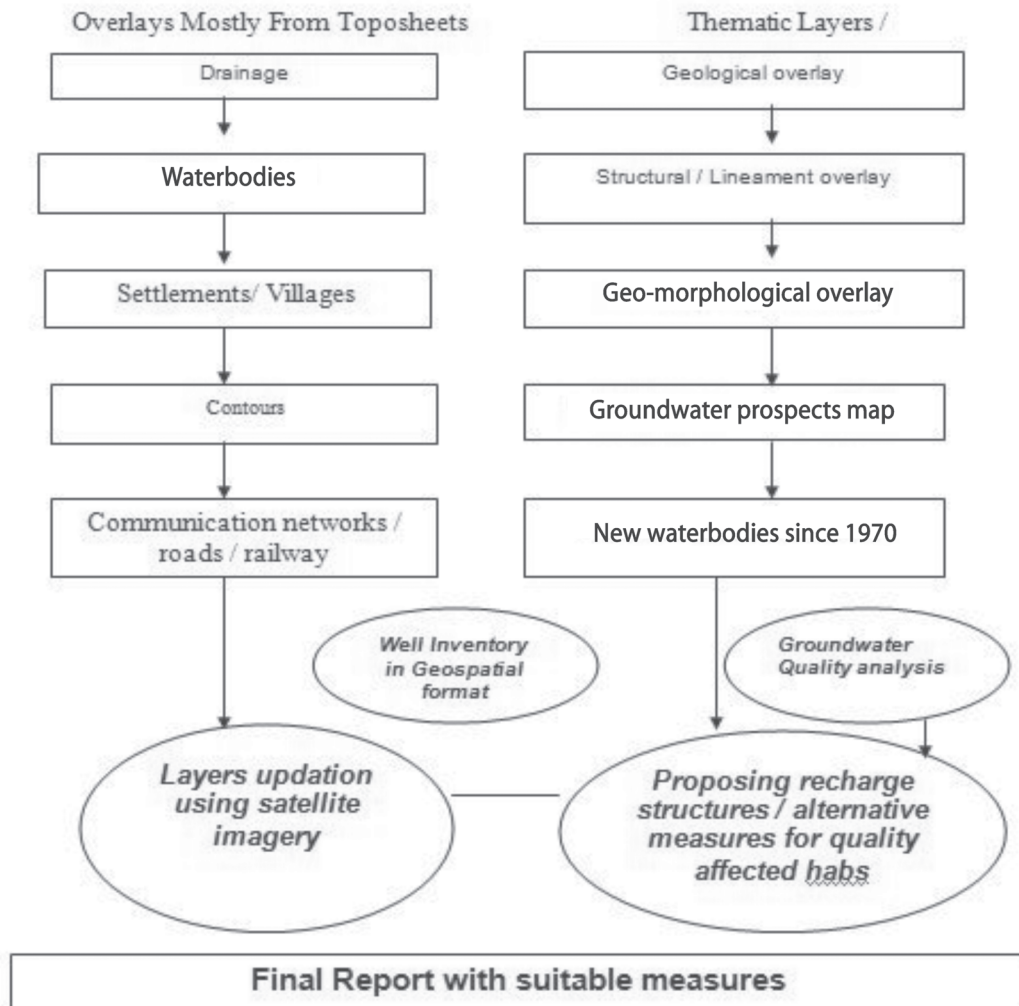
Overlays Mostly From Toposheets

Drainage

Waterbodies

Settlements/ Villages

Contours

Communication networks / roads / railway

Thematic Layers /

Geological overlay

Structural / Lineament overlay

Geo-morphological overlay

Groundwater prospects map

New waterbodies since 1970

Well Inventory in Geospatial format

Groundwater Quality analysis

Layers updation using satellite imagery

Proposing recharge structures / alternative measures for quality affected habs

Final Report with suitable measures